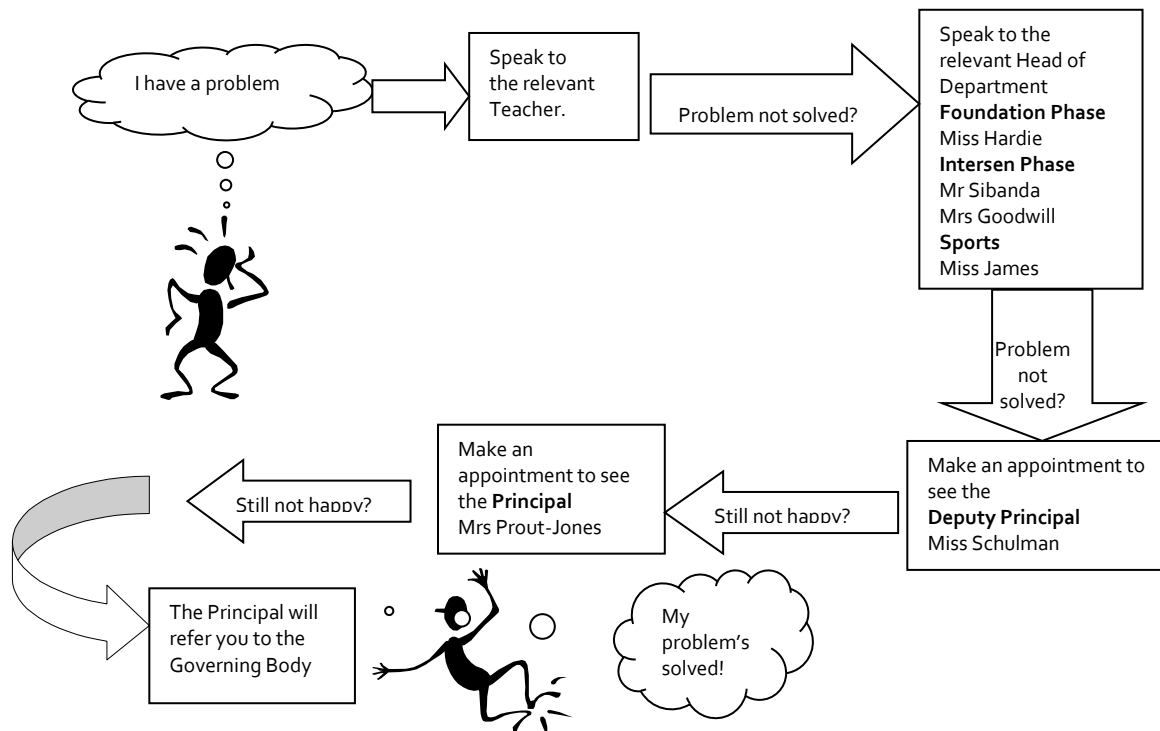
I have a problem

Speak to the relevant Teacher.

Problem not solved?

Speak to the relevant Head of Department
**Foundation Phase**
Miss Hardie
**Intersen Phase**
Mr Sibanda
Mrs Goodwill
**Sports**
Miss James

Problem not solved?

Make an appointment to see the **Deputy Principal**
Miss Schulman

Still not happy?

Make an appointment to see the **Principal**
Mrs Prout-Jones

Still not happy?

The Principal will refer you to the Governing Body

My problem's solved!